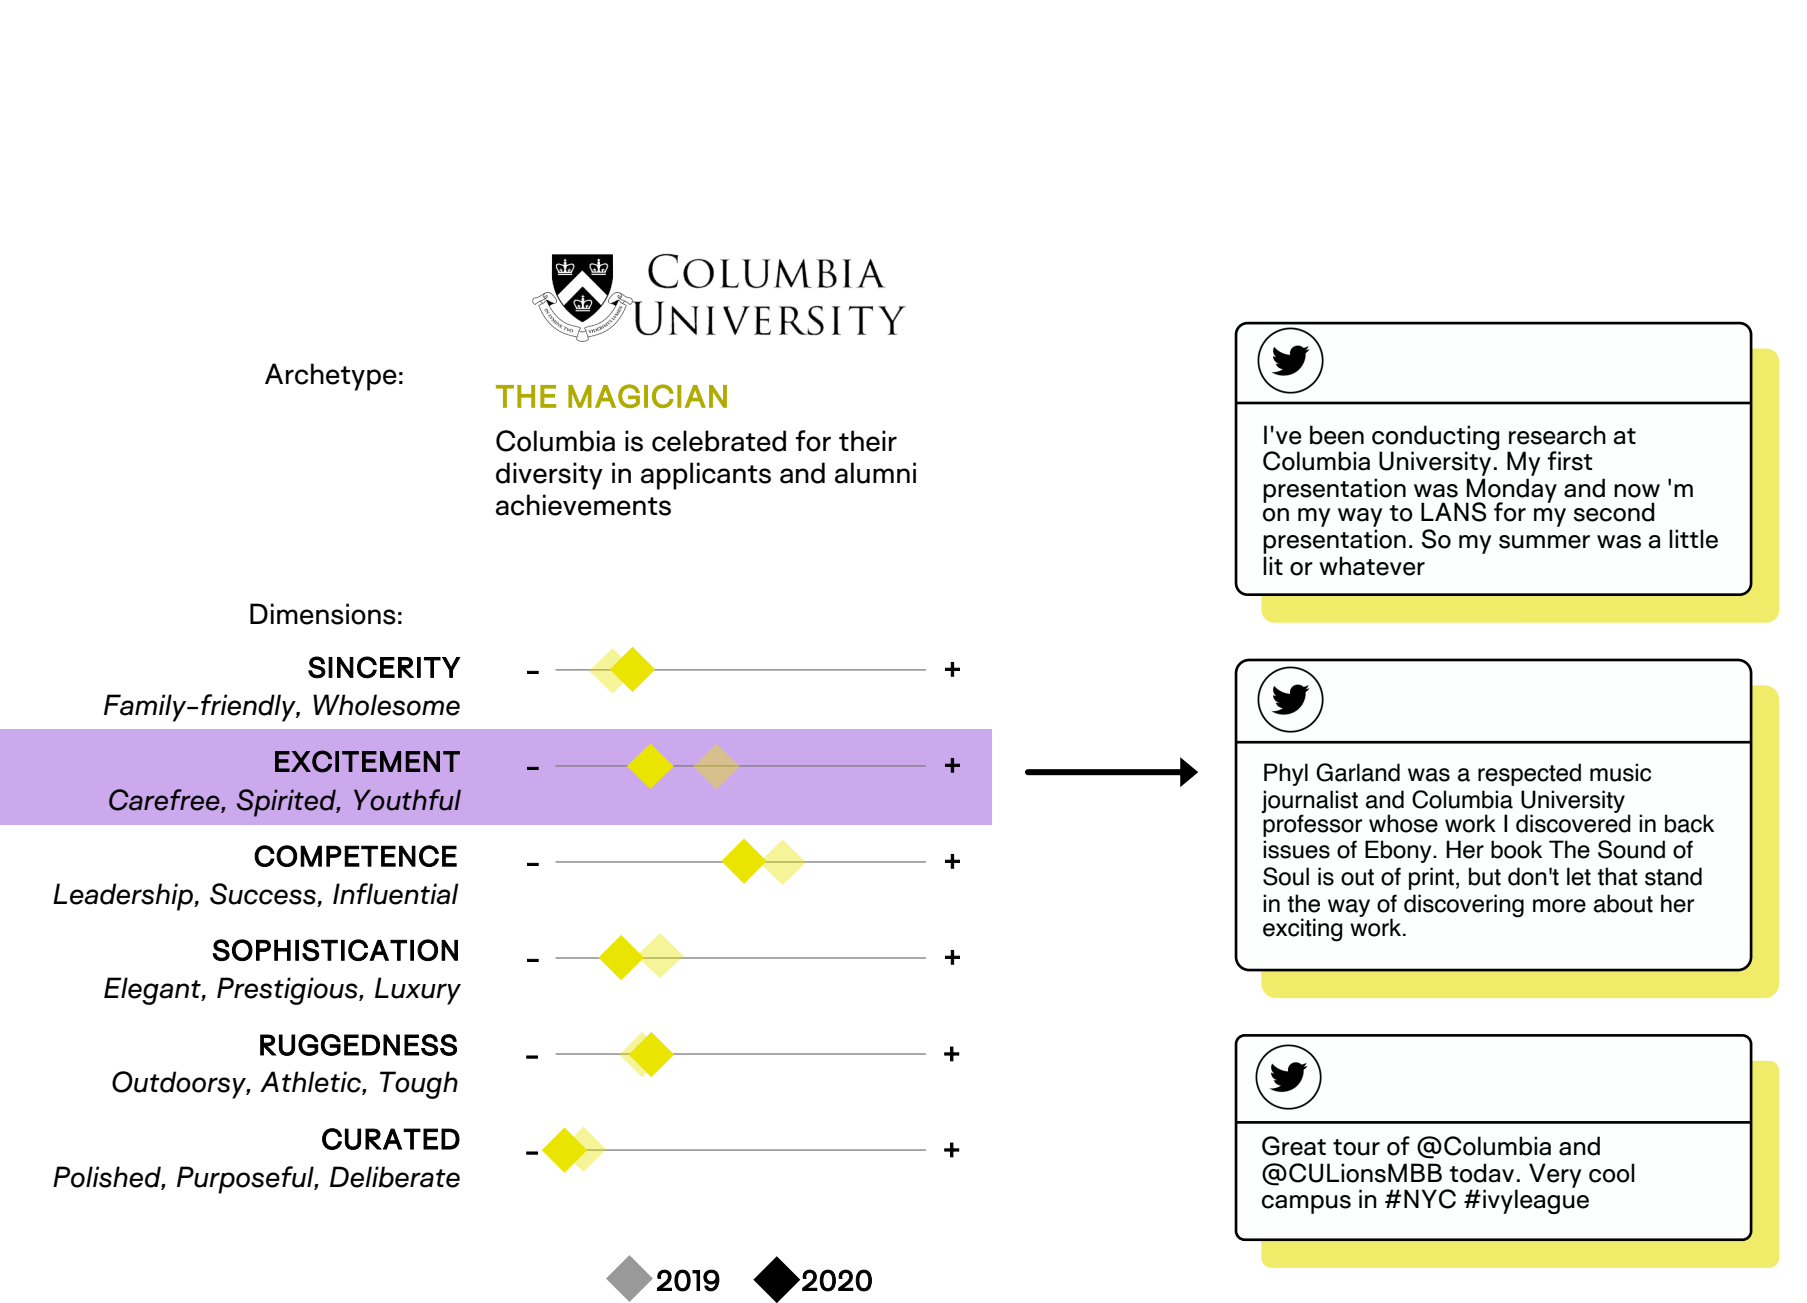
COLUMBIA UNIVERSITY

Archetype:

THE MAGICIAN

Columbia is celebrated for their diversity in applicants and alumni achievements

Dimensions:

SINCERITY
Family-friendly, Wholesome
- +

EXCITEMENT
Carefree, Spirited, Youthful
- +

COMPETENCE
Leadership, Success, Influential
- +

SOPHISTICATION
Elegant, Prestigious, Luxury
- +

RUGGEDNESS
Outdoorsy, Athletic, Tough
- +

CURATED
Polished, Purposeful, Deliberate
- +

2019 2020

I've been conducting research at Columbia University. My first presentation was Monday and now 'm on my way to LANS for my second presentation. So my summer was a little lit or whatever

Phyl Garland was a respected music journalist and Columbia University professor whose work I discovered in back issues of Ebony. Her book The Sound of Soul is out of print, but don't let that stand in the way of discovering more about her exciting work.

Great tour of @Columbia and @CULionsMBB todav. Very cool campus in #NYC #ivyleague